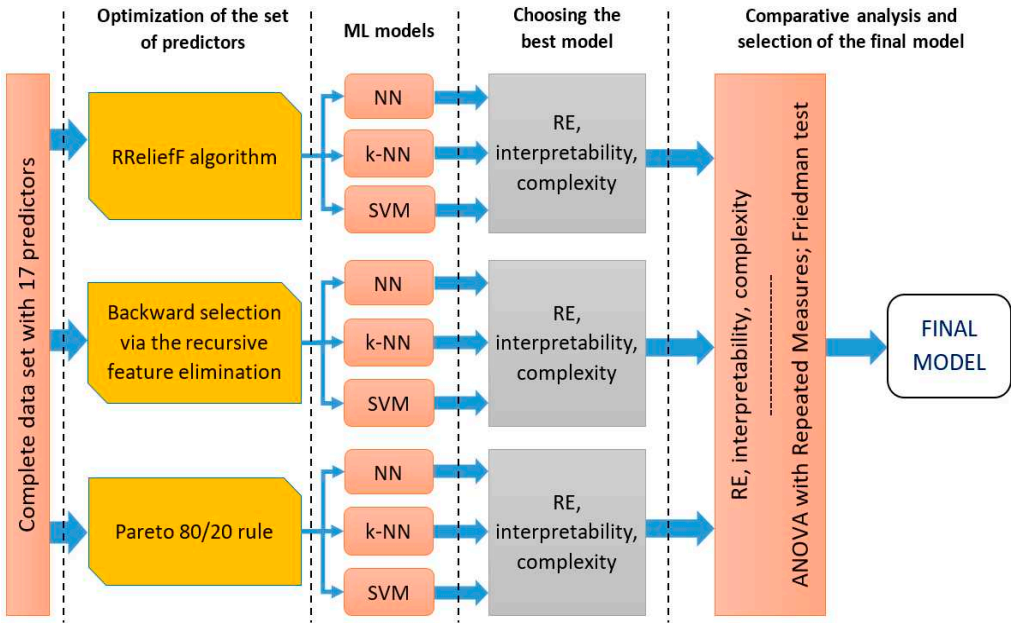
Optimization of the set of predictors

ML models

Choosing the best model

Comparative analysis and selection of the final model

Complete data set with 17 predictors

RReliefF algorithm

NN

k-NN

SVM

RE, interpretability, complexity

Backward selection via the recursive feature elimination

NN

k-NN

SVM

RE, interpretability, complexity

Pareto 80/20 rule

NN

k-NN

SVM

RE, interpretability, complexity

RE, interpretability, complexity

ANOVA with Repeated Measures; Friedman test

FINAL MODEL